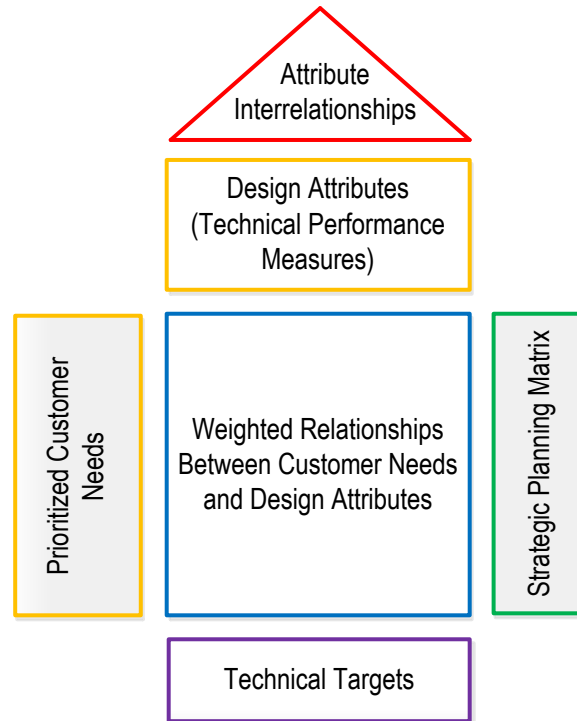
Attribute Interrelationships

Design Attributes (Technical Performance Measures)

Prioritized Customer Needs

Weighted Relationships Between Customer Needs and Design Attributes

Strategic Planning Matrix

Technical Targets